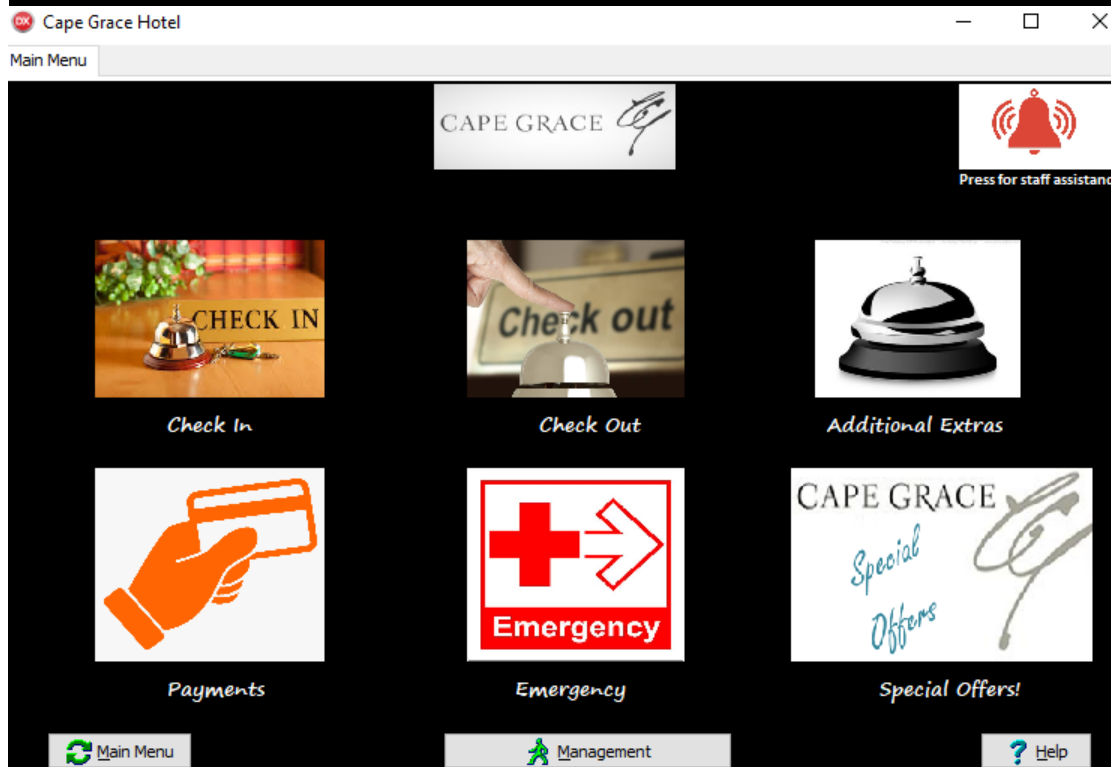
Cape Grace Hotel

Main Menu

CAPE GRACE

Press for staff assistanc

CHECK IN

Check out

Check In

Check Out

Additional Extras

Emergency

CAPE GRACE

Special Offers

Payments

Emergency

Special Offers!

Main Menu

Management

Help